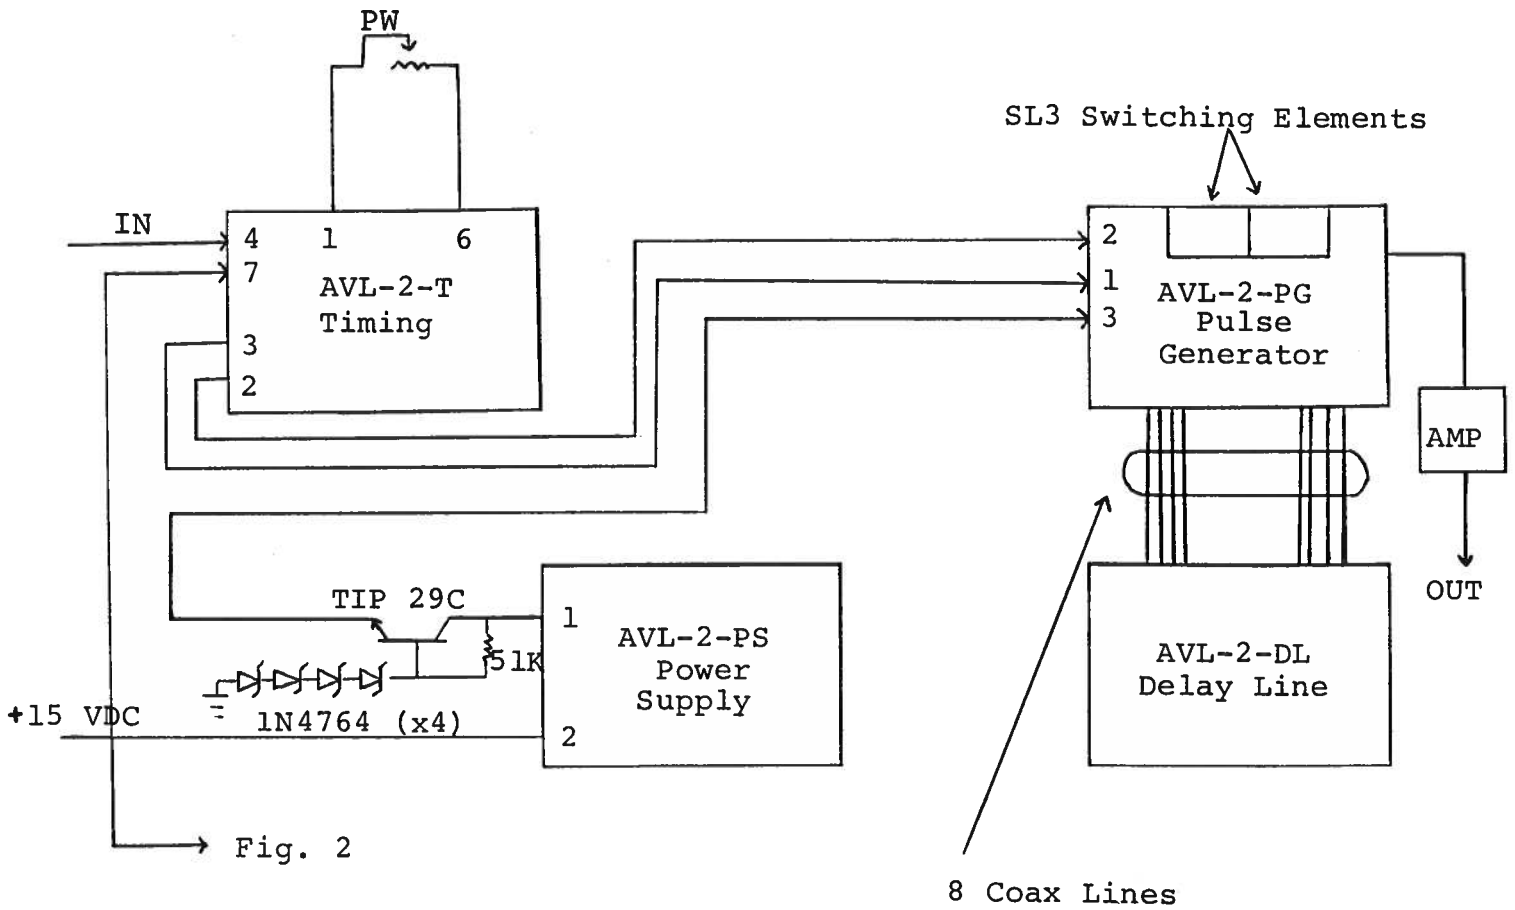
PW

SL3 Switching Elements

IN
4 1 6
7
AVL-2-T
Timing
3
2

2
1
3
AVL-2-PG
Pulse
Generator

AMP

OUT

TIP 29C
1
51K
AVL-2-PS
Power
Supply
1N4764 (x4)
+15 VDC
2

AVL-2-DL
Delay Line

Fig. 2

8 Coax Lines